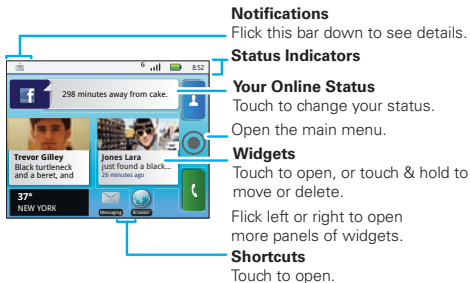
Notifications
Flick this bar down to see details.

Status Indicators

Your Online Status
Touch to change your status.

Open the main menu.

Widgets
Touch to open, or touch & hold to move or delete.

Flick left or right to open more panels of widgets.

Shortcuts
Touch to open.

8:52

298 minutes away from cake.

Trevor Gilley
Black turtleneck and a beret, and

Jones Lara
just found a black...
26 minutes ago

37°
NEW YORK

Messaging

Browser